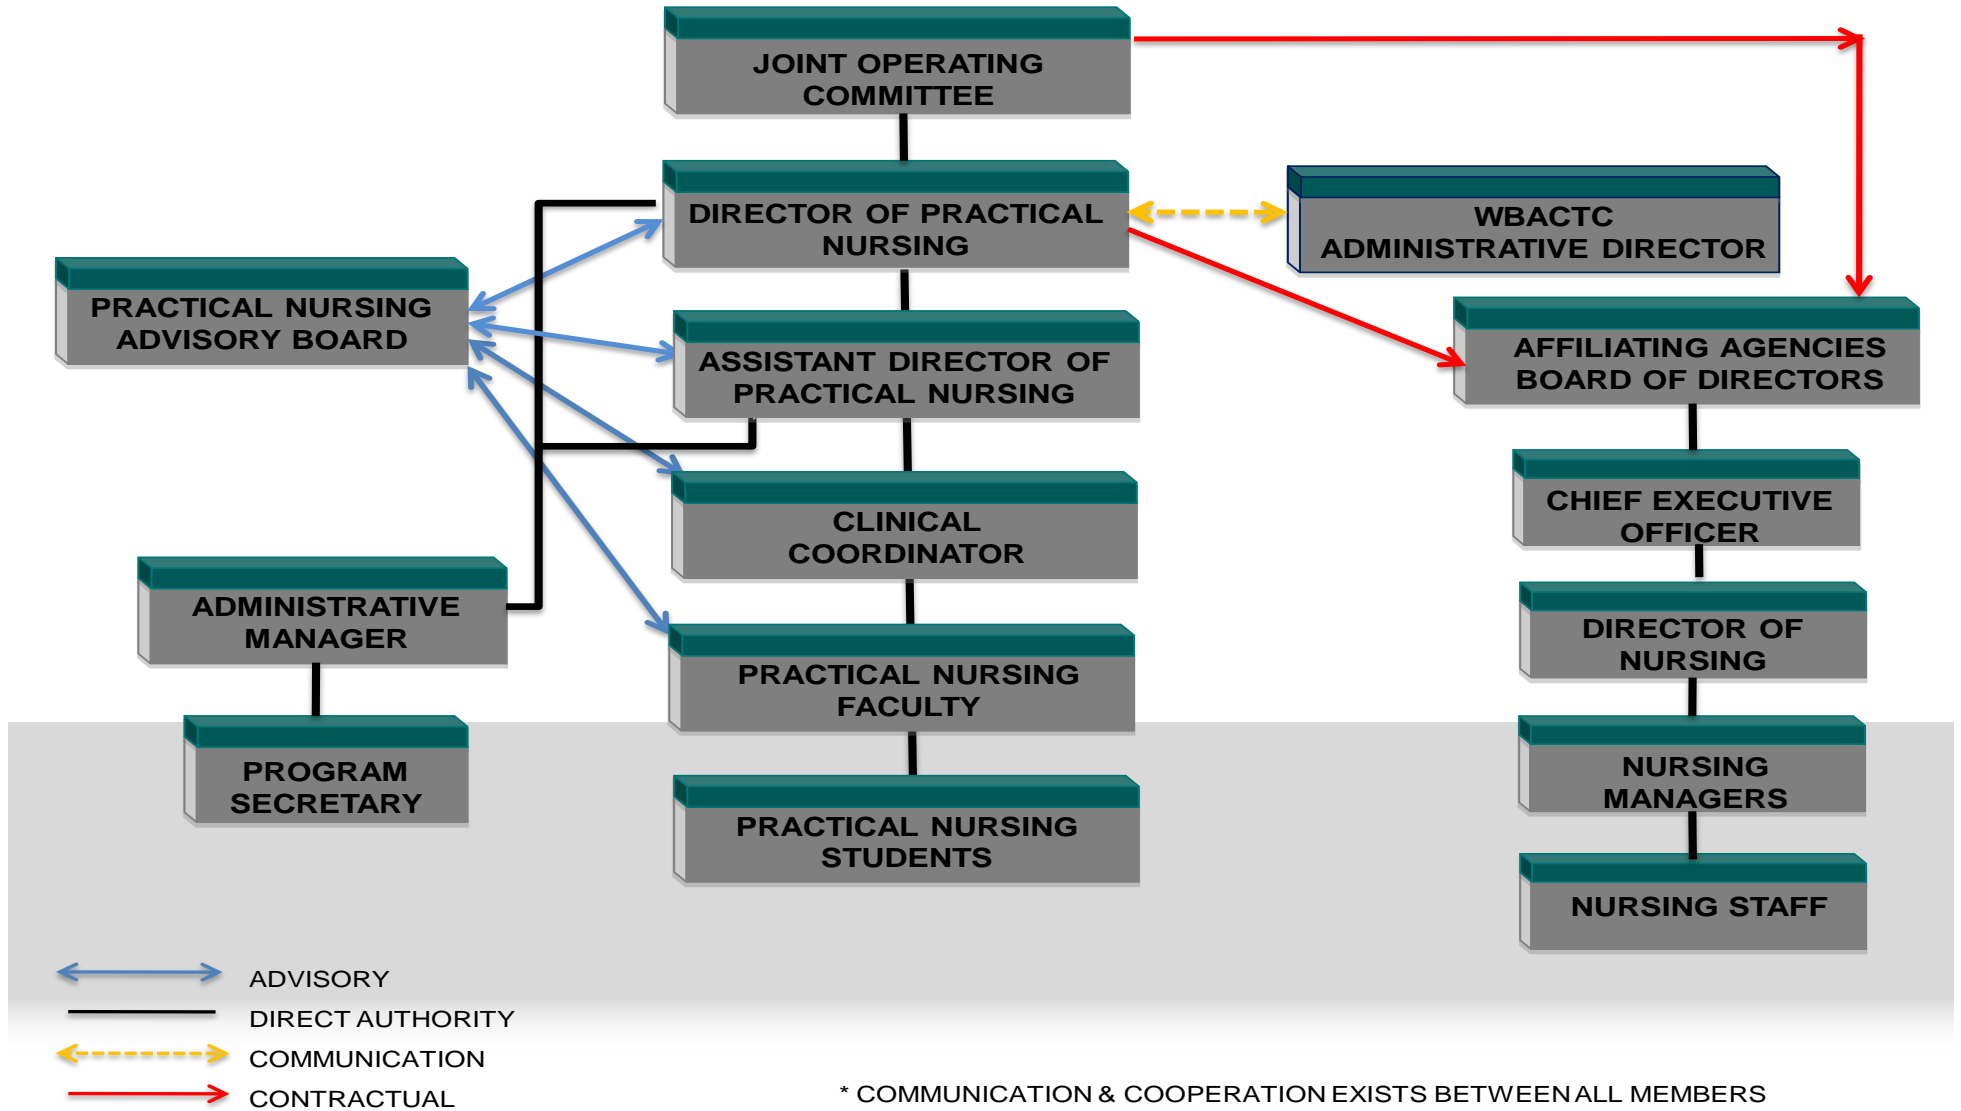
JOINT OPERATING COMMITTEE

DIRECTOR OF PRACTICAL NURSING

WBACTC ADMINISTRATIVE DIRECTOR

PRACTICAL NURSING ADVISORY BOARD

ASSISTANT DIRECTOR OF PRACTICAL NURSING

AFFILIATING AGENCIES BOARD OF DIRECTORS

CLINICAL COORDINATOR

CHIEF EXECUTIVE OFFICER

ADMINISTRATIVE MANAGER

DIRECTOR OF NURSING

PRACTICAL NURSING FACULTY

PROGRAM SECRETARY

NURSING MANAGERS

PRACTICAL NURSING STUDENTS

NURSING STAFF

ADVISORY

DIRECT AUTHORITY

COMMUNICATION

CONTRACTUAL

* COMMUNICATION & COOPERATION EXISTS BETWEEN ALL MEMBERS